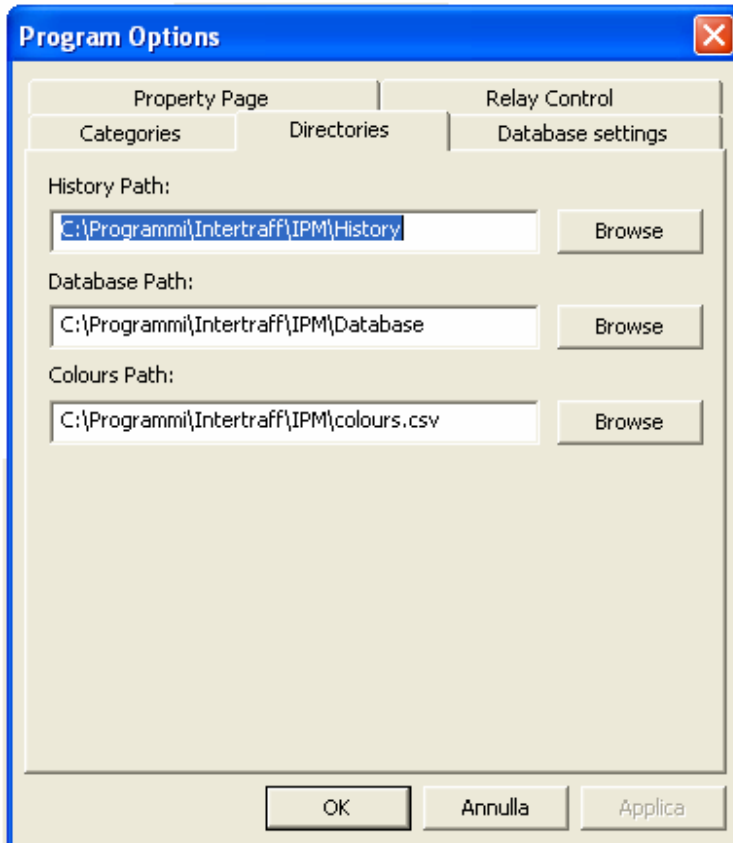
Program Options

Property Page
Relay Control
Categories
Directories
Database settings

History Path:
C:\Programmi\Intertraff\IPM\History
Browse

Database Path:
C:\Programmi\Intertraff\IPM\Database
Browse

Colours Path:
C:\Programmi\Intertraff\IPM\colours.csv
Browse

OK
Annulla
Applica